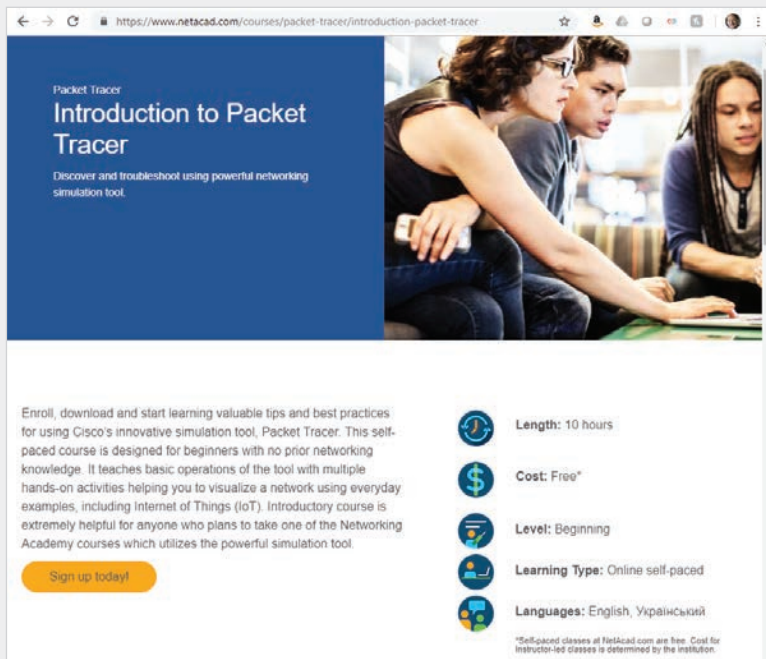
https://www.netacad.com/courses/packet-tracer/introduction-packet-tracer

Packet Tracer

Introduction to Packet Tracer

Discover and troubleshoot using powerful networking simulation tool.

Enroll, download and start learning valuable tips and best practices for using Cisco's innovative simulation tool, Packet Tracer. This self-paced course is designed for beginners with no prior networking knowledge. It teaches basic operations of the tool with multiple hands-on activities helping you to visualize a network using everyday examples, including Internet of Things (IoT). Introductory course is extremely helpful for anyone who plans to take one of the Networking Academy courses which utilizes the powerful simulation tool.

Sign up today!

Length: 10 hours

Cost: Free*

Level: Beginning

Learning Type: Online self-paced

Languages: English, Український

*Self-paced classes at NetAcad.com are free. Cost for Instructor-led classes is determined by the institution.